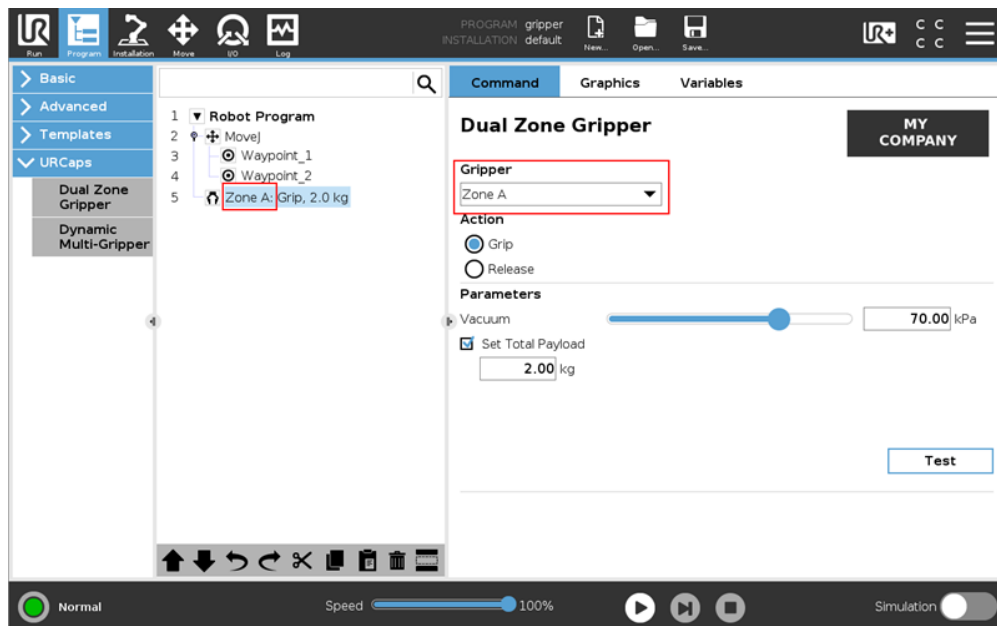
Run Program Installation Move I/O Log

PROGRAM gripper
INSTALLATION default

New... Open... Save...

C C
C C

Basic
Advanced
Templates
URCaps
Dual Zone Gripper
Dynamic Multi-Gripper

1 Robot Program
2 MoveJ
3 Waypoint_1
4 Waypoint_2
5 Zone A: Grip, 2.0 kg

Command Graphics Variables

Dual Zone Gripper

MY COMPANY

Gripper
Zone A

Action
Grip
Release

Parameters
Vacuum 70.00 kPa
Set Total Payload
2.00 kg

Test

Normal

Speed 100%

Simulation